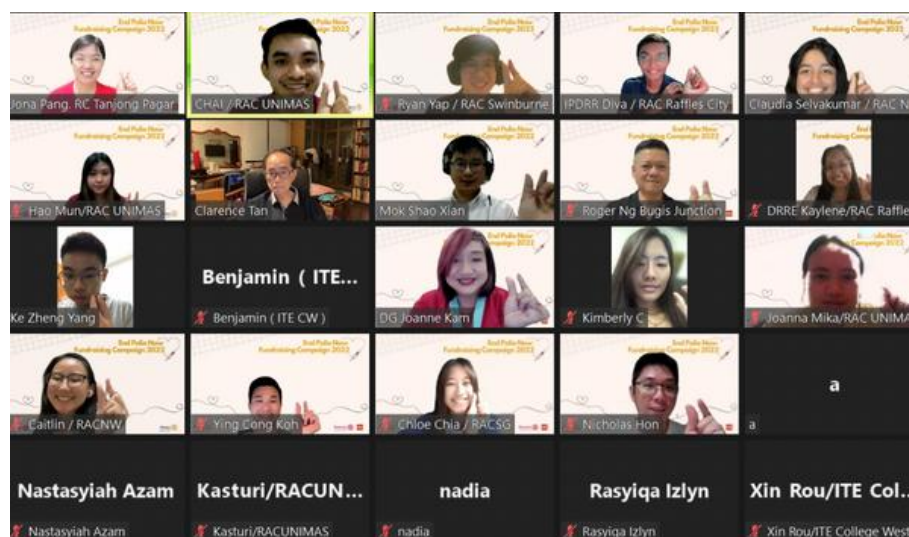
End Polio Now Fundraising Campaign 2022

Jona Pang. RC Tanjong Pagar
CHAI / RAC UNIMAS
Ryan Yap / RAC Swinburne
IPDRR Diva / RAC Raffles City
Claudia Selvakumar / RAC N
Hao Mun/RAC UNIMAS
Clarence Tan
Mok Shao Xian
Roger Ng Bugis Junction
DRRE Kaylene/RAC Raffle
Ke Zheng Yang
Benjamin ( ITE...
Benjamin ( ITE CW )
DG Joanne Kam
Kimberly C
Joanna Mika/RAC UNIMA
Caitlin / RACNW
Ying Cong Koh
Chloe Chia / RACSG
Nicholas Hon
a
a
Nastasyiah Azam
Nastasyiah Azam
Kasturi/RACUN...
Kasturi/RACUNIMAS
nadia
nadia
Rasyiqa Izlyn
Rasyiqa Izlyn
Xin Rou/ITE Col...
Xin Rou/ITE College West